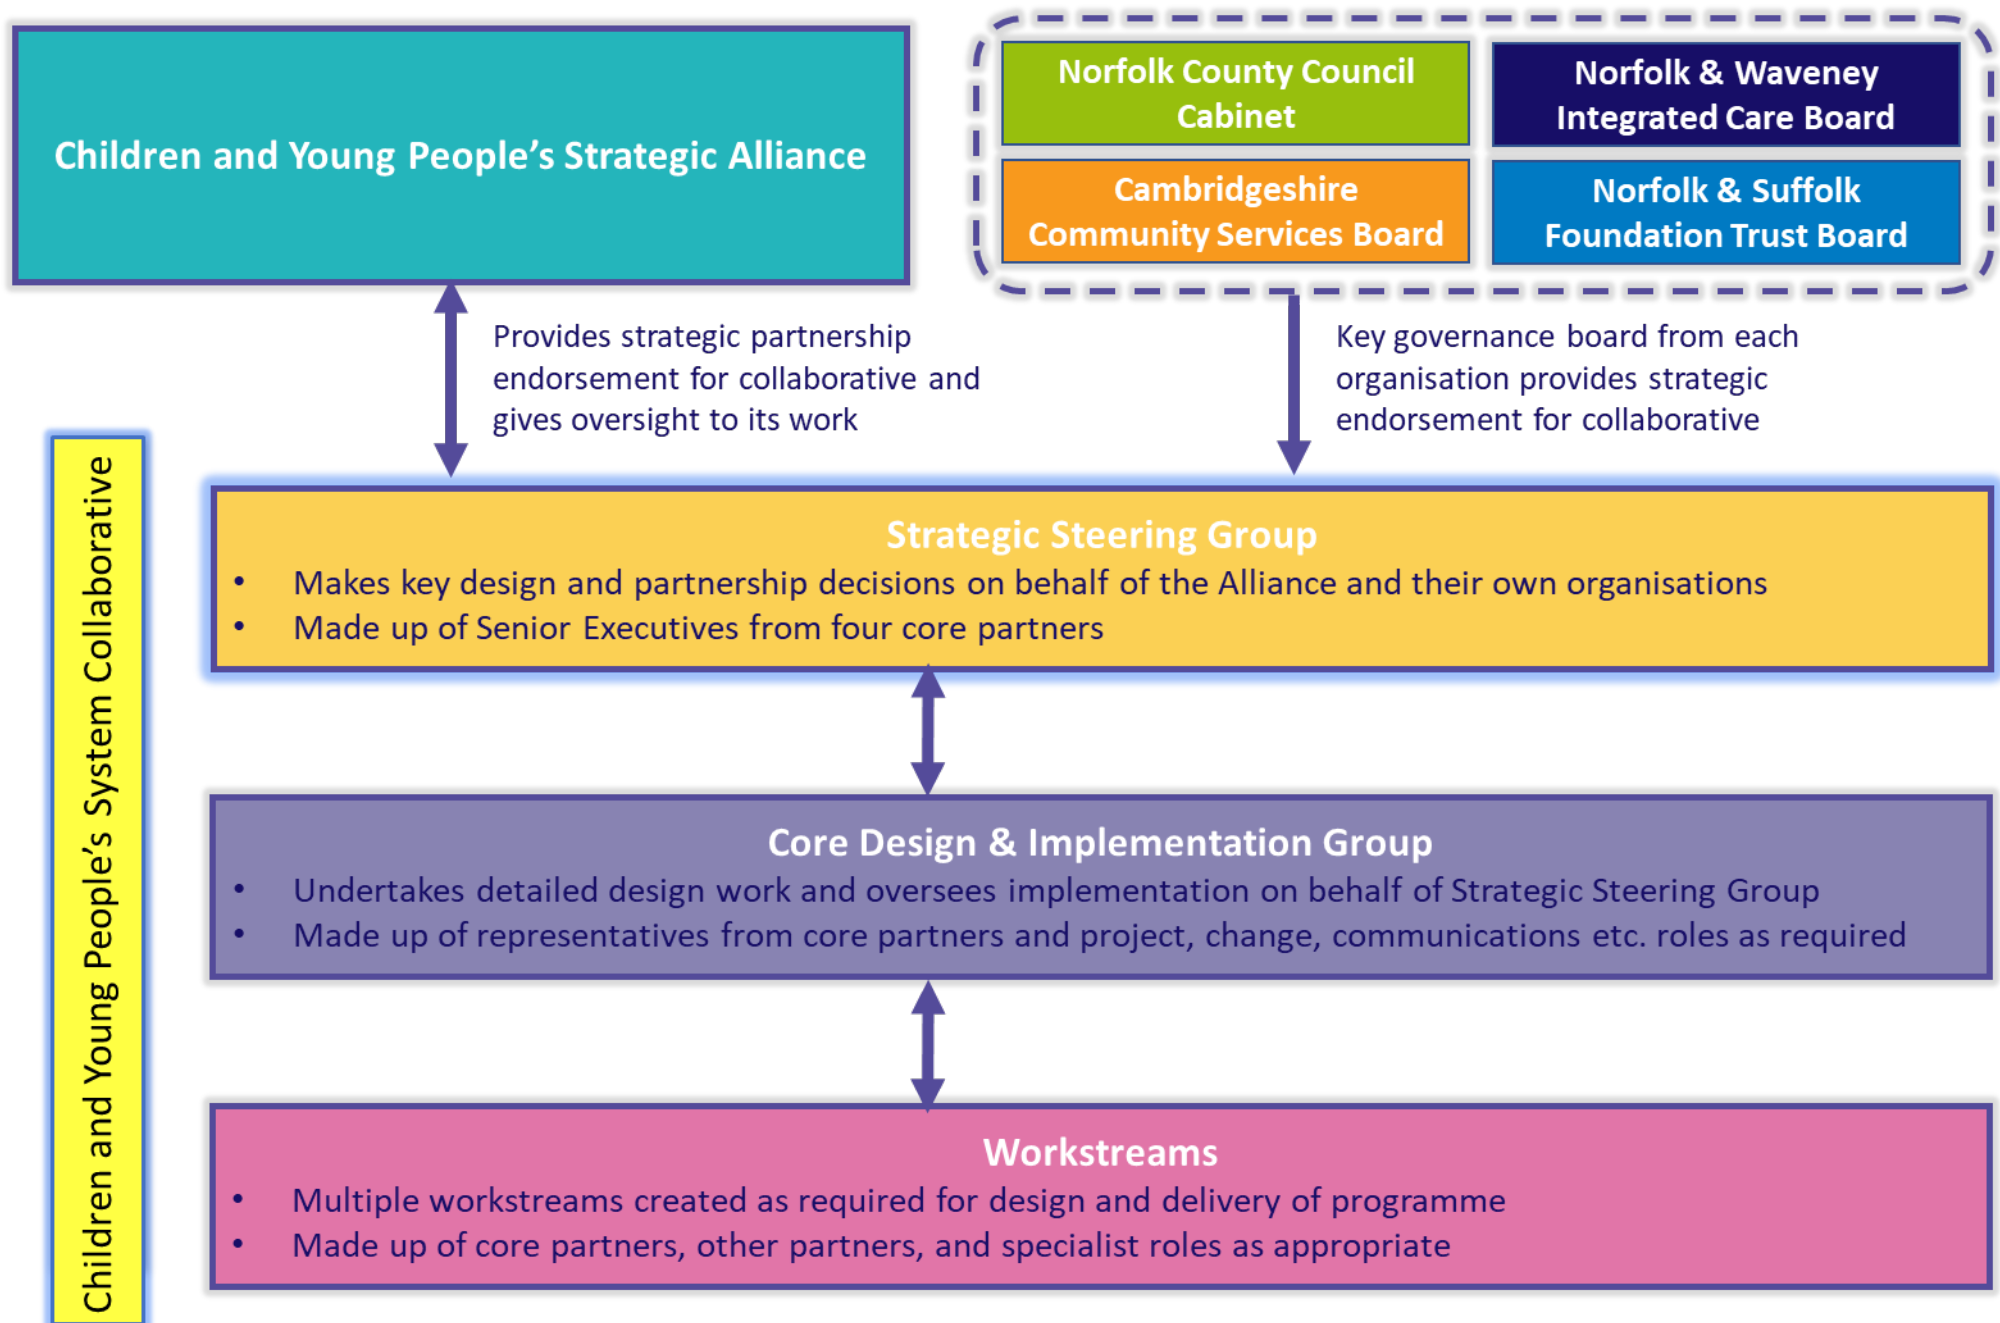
Children and Young People's Strategic Alliance

Norfolk County Council Cabinet

Norfolk & Waveney Integrated Care Board

Cambridgeshire Community Services Board

Norfolk & Suffolk Foundation Trust Board

Provides strategic partnership endorsement for collaborative and gives oversight to its work

Key governance board from each organisation provides strategic endorsement for collaborative

Children and Young People's System Collaborative

Strategic Steering Group
• Makes key design and partnership decisions on behalf of the Alliance and their own organisations
• Made up of Senior Executives from four core partners

Core Design & Implementation Group
• Undertakes detailed design work and oversees implementation on behalf of Strategic Steering Group
• Made up of representatives from core partners and project, change, communications etc. roles as required

Workstreams
• Multiple workstreams created as required for design and delivery of programme
• Made up of core partners, other partners, and specialist roles as appropriate